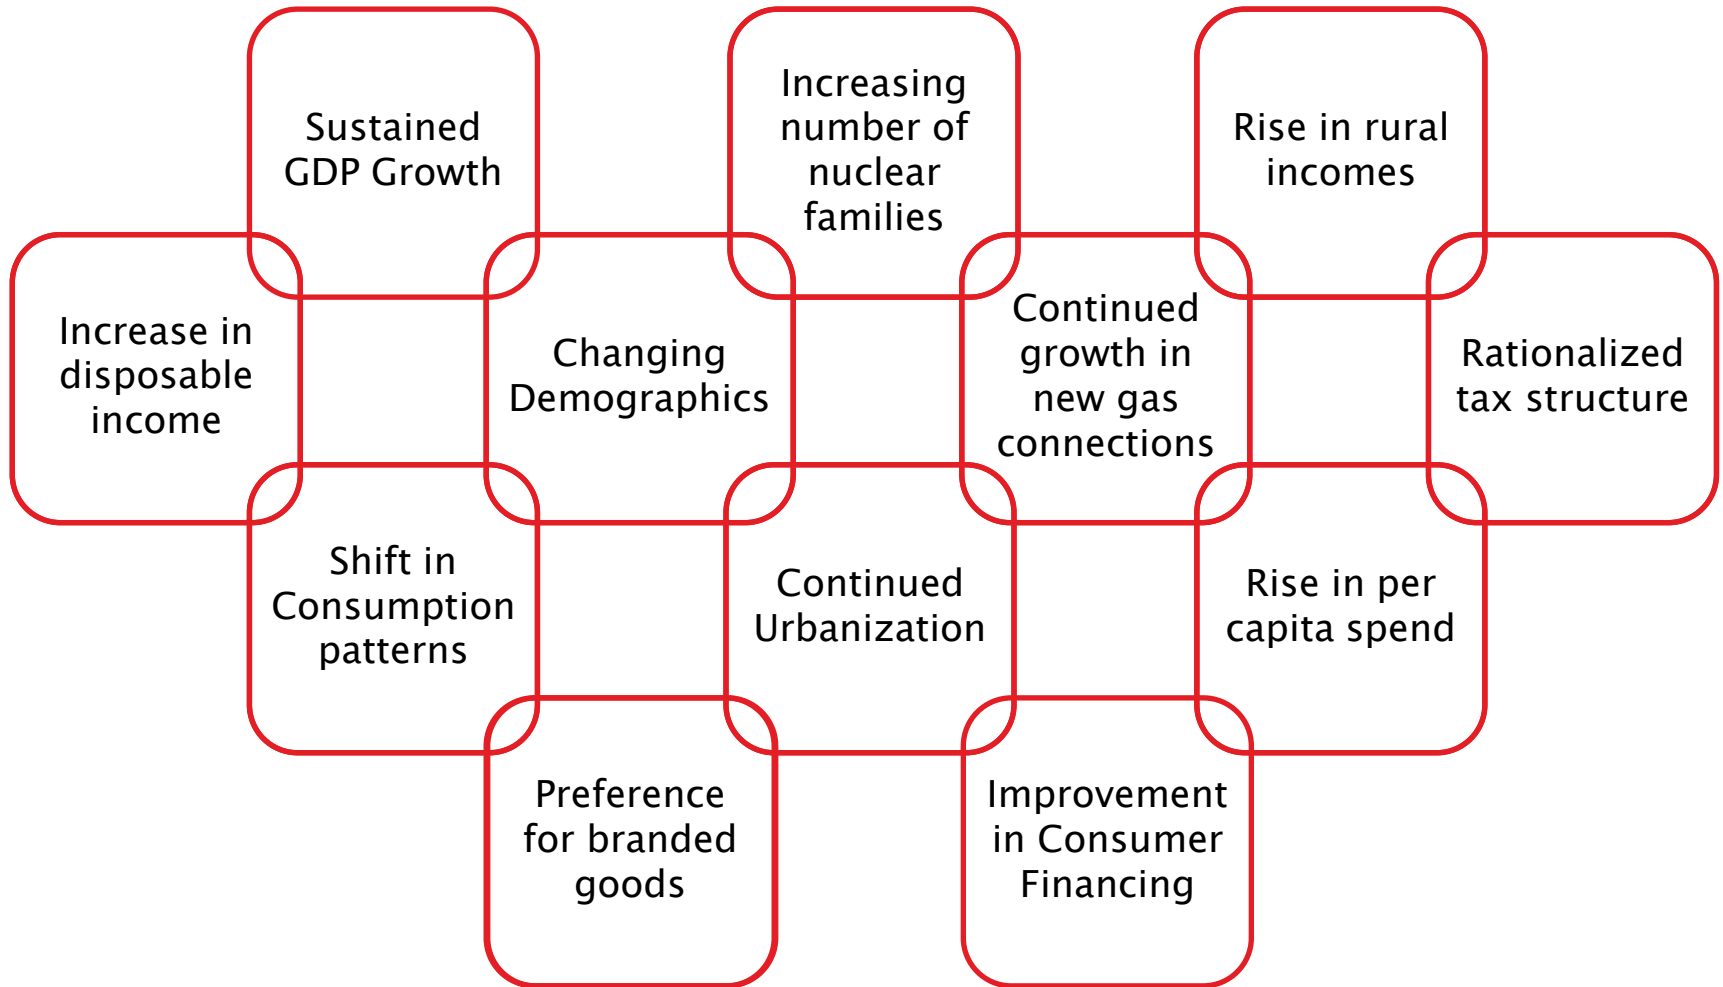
Sustained GDP Growth

Increasing number of nuclear families

Rise in rural incomes

Increase in disposable income

Changing Demographics

Continued growth in new gas connections

Rationalized tax structure

Shift in Consumption patterns

Continued Urbanization

Rise in per capita spend

Preference for branded goods

Improvement in Consumer Financing